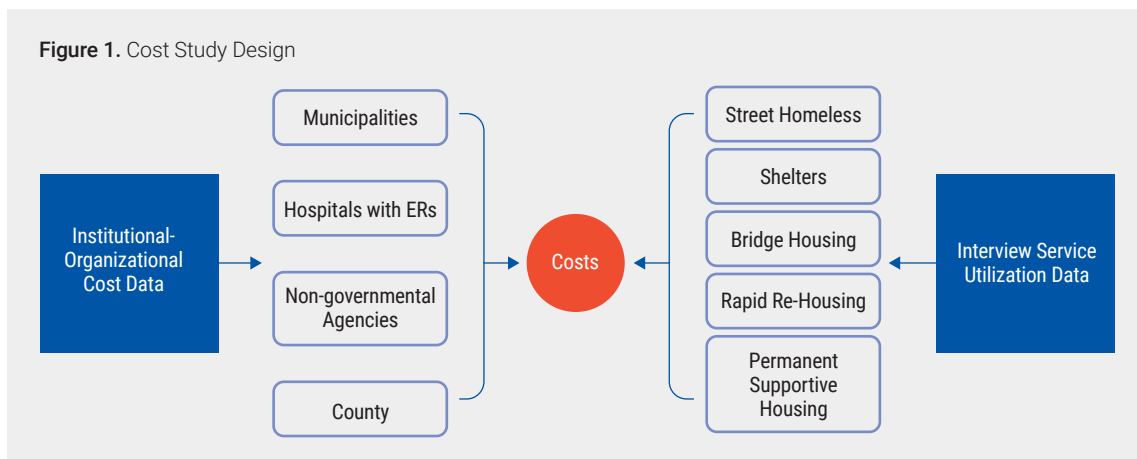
Figure 1. Cost Study Design

Institutional-Organizational Cost Data

Municipalities

Hospitals with ERs

Non-governmental Agencies

County

Costs

Street Homeless

Shelters

Bridge Housing

Rapid Re-Housing

Permanent Supportive Housing

Interview Service Utilization Data